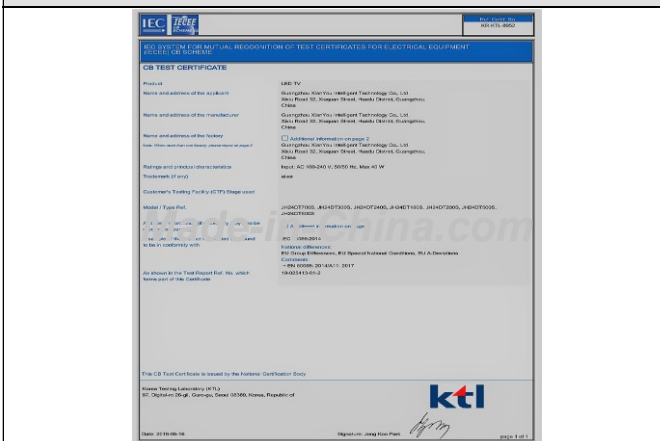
IEC IECEE CB SCHEME

Ref. Certif. No.
KR KTL-8852

IEC SYSTEM FOR MUTUAL RECOGNITION OF TEST CERTIFICATES FOR ELECTRICAL EQUIPMENT (IECEE) CB SCHEME

CB TEST CERTIFICATE

Product
LED TV

Name and address of the applicant
Guangzhou XianYou Intelligent Technology Co., Ltd
Xieu Road 32, Xiagan Street, Huadu District, Guangzhou, China

Name and address of the manufacturer
Guangzhou XianYou Intelligent Technology Co., Ltd
Xieu Road 32, Xiagan Street, Huadu District, Guangzhou, China

Name and address of the factory
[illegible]
Additional information on page 2
Guangzhou XianYou Intelligent Technology Co., Ltd
Xieu Road 32, Xiagan Street, Huadu District, Guangzhou, China

Ratings and product characteristics
Input: AC 100-240 V, 50/60 Hz, Max 40 W

Trademark (if any)
xiaoe

Customer's Testing Facility (CTF) Stage used

Model / Type Ref.
JH24OT7000, JH24DT3000, JH24OT2400, JH24DT1000, JH24OT2000, JH24OT5000, JH24DT6000

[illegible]
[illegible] on page

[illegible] to be in conformity with
IEC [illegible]-2014
National differences:
EU Group Differences, EU Special National Conditions, EU A-Deviations
Comments:
+ EN 60065: 2014/A11: 2017

As shown in the Test Report Ref. No. which forms part of this Certificate
18-023413-01-2

Made-in-China.com

This CB Test Certificate is issued by the National Certification Body

Korea Testing Laboratory (KTL)
87, Digital-ro 26-gil, Guro-gu, Seoul 08389, Korea, Republic of

ktl

Date: 2018-06-18
Signature: Jong Hun Park
page 1 of 1